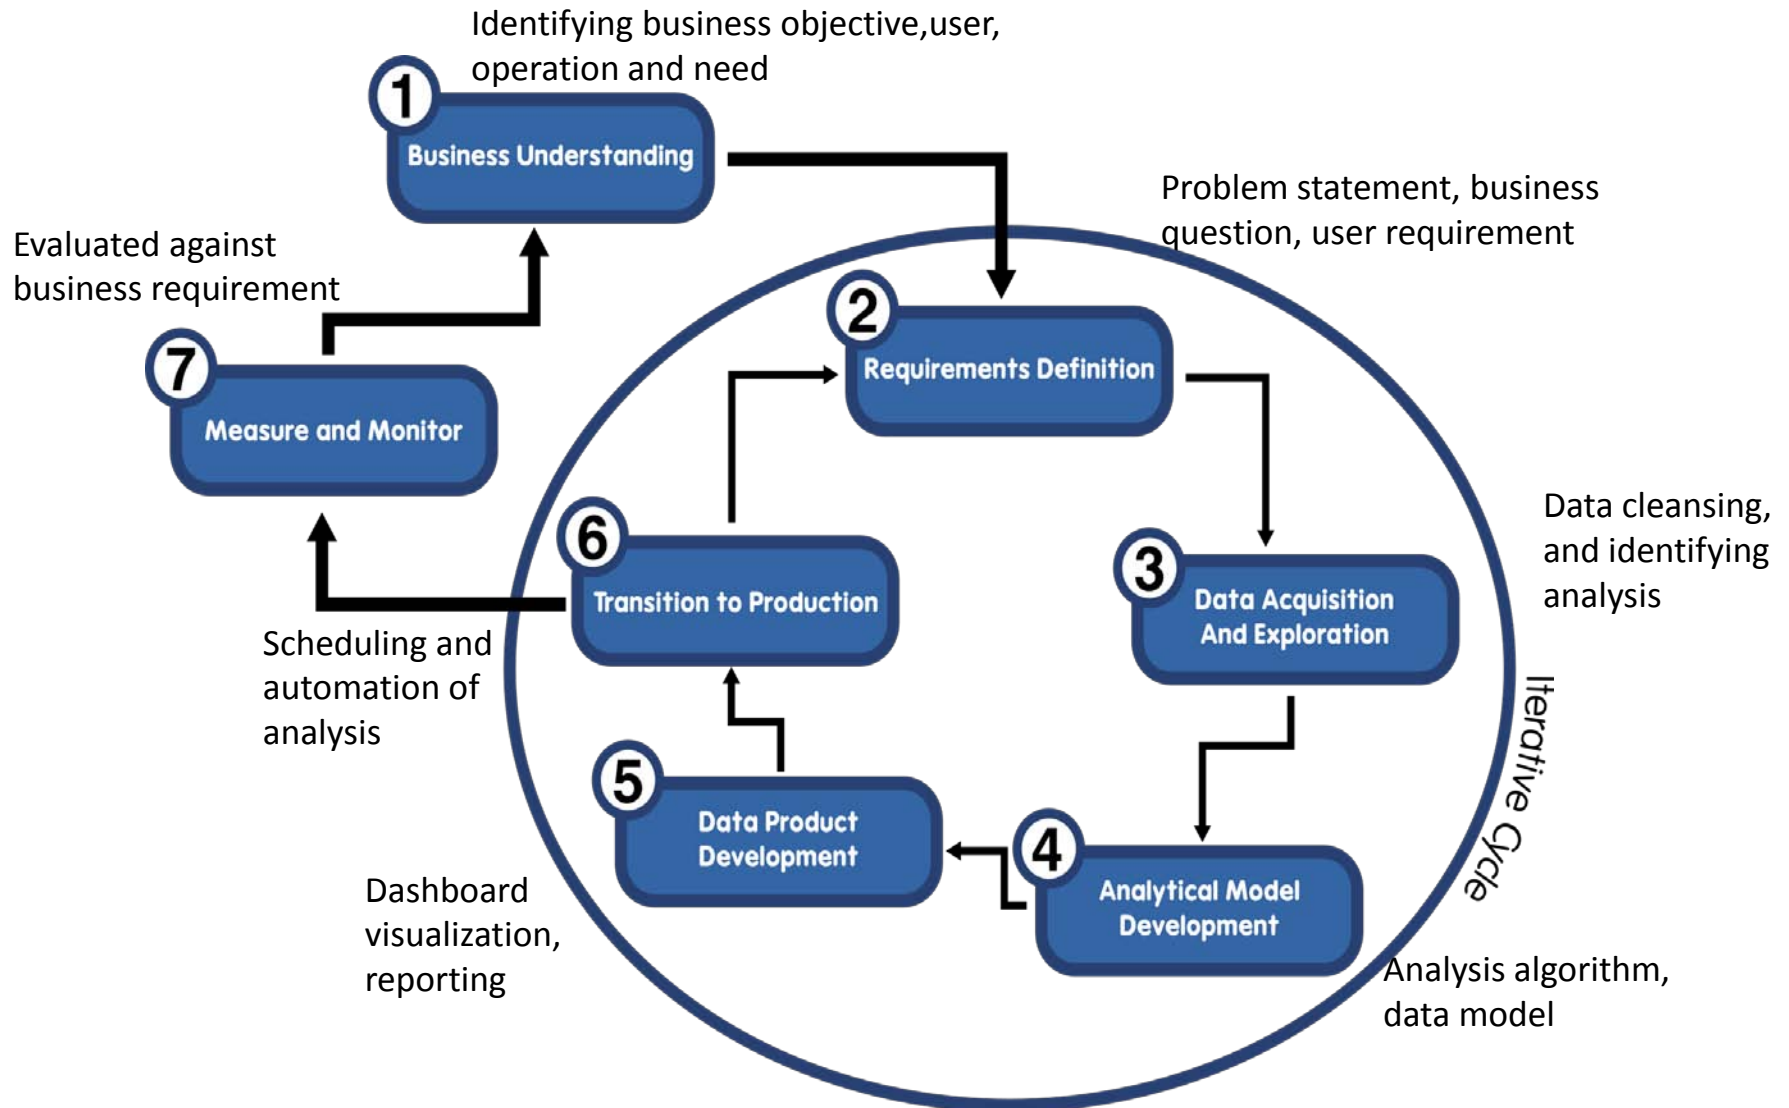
Identifying business objective,user, operation and need

1
Business Understanding

Problem statement, business question, user requirement

Evaluated against business requirement

2
Requirements Definition

7
Measure and Monitor

Data cleansing, and identifying analysis

6
Transition to Production

3
Data Acquisition And Exploration

Scheduling and automation of analysis

Iterative Cycle

5
Data Product Development

4
Analytical Model Development

Dashboard visualization, reporting

Analysis algorithm, data model